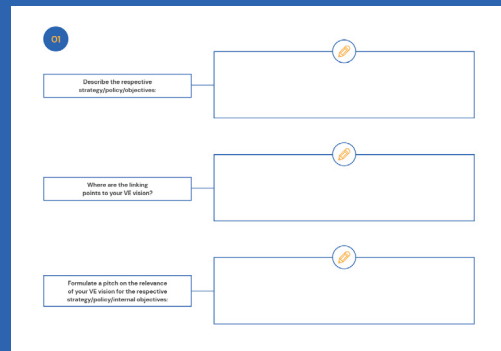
01

Describe the respective strategy/policy/objectives:

Where are the linking points to your VE vision?

Formulate a pitch on the relevance of your VE vision for the respective strategy/policy/internal objectives: